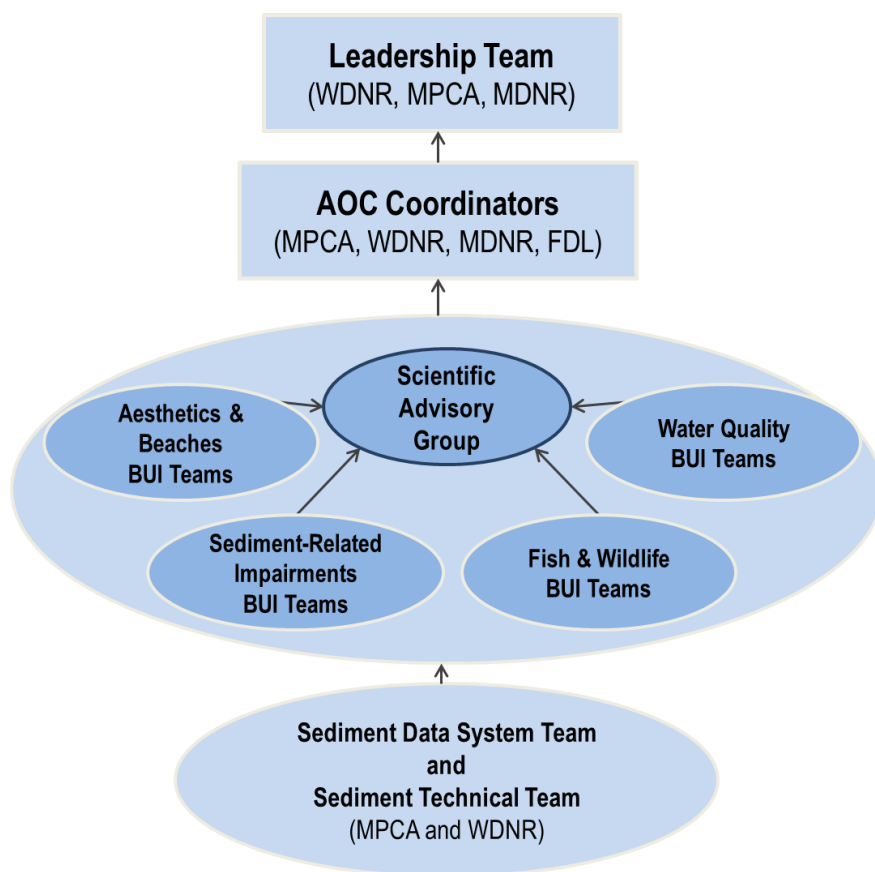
Leadership Team
(WDNR, MPCA, MDNR)

AOC Coordinators
(MPCA, WDNR, MDNR, FDL)

Scientific Advisory Group

Aesthetics & Beaches BUI Teams

Water Quality BUI Teams

Sediment-Related Impairments BUI Teams

Fish & Wildlife BUI Teams

Sediment Data System Team
and
Sediment Technical Team
(MPCA and WDNR)